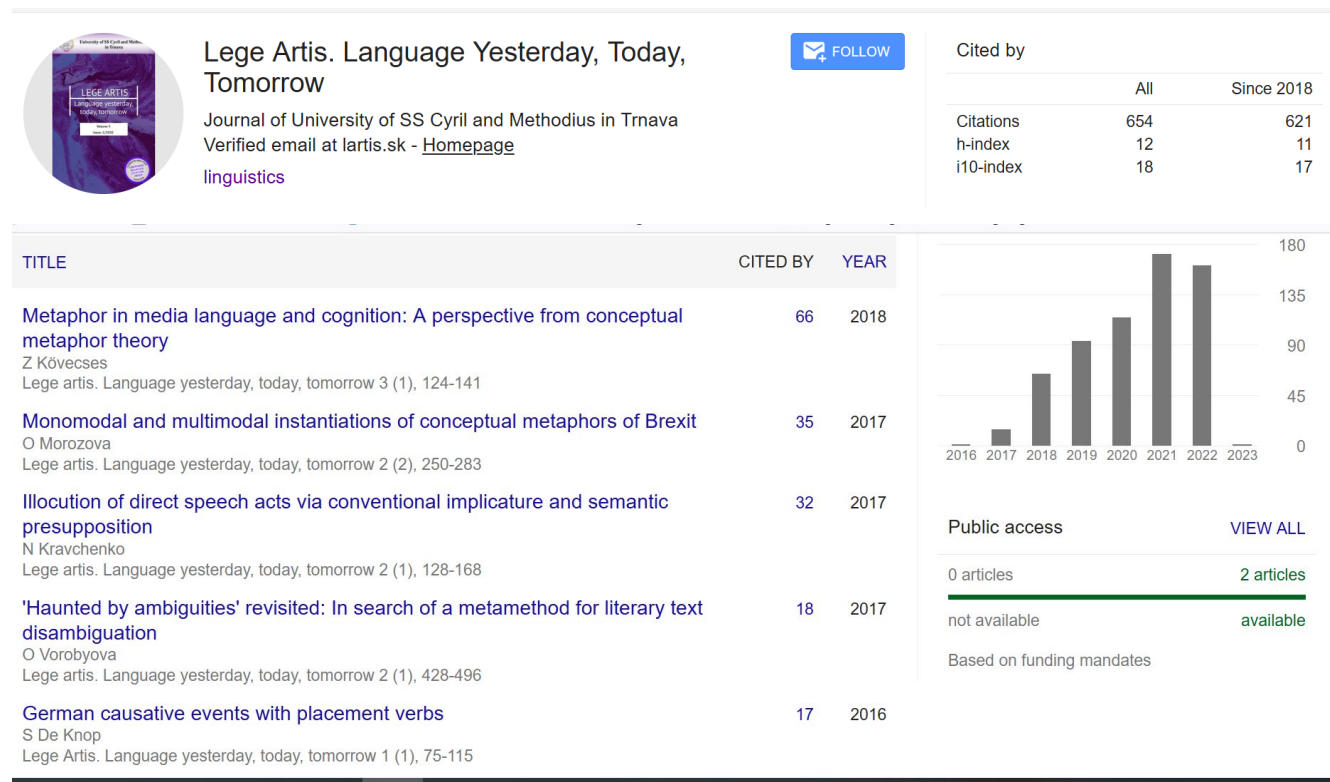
University of SS Cyril and Methodius in Trnava

LEGE ARTIS
Language yesterday, today, tomorrow

Lege Artis. Language Yesterday, Today, Tomorrow

Journal of University of SS Cyril and Methodius in Trnava
Verified email at lartis.sk - Homepage
linguistics

FOLLOW

Cited by

| | All | Since 2018 |
|---|---|---|
| Citations | 654 | 621 |
| h-index | 12 | 11 |
| i10-index | 18 | 17 |

| TITLE | CITED BY | YEAR |
|---|---|---|
| Metaphor in media language and cognition: A perspective from conceptual metaphor theory<br>Z Kövecses<br>Lege artis. Language yesterday, today, tomorrow 3 (1), 124-141 | 66 | 2018 |
| Monomodal and multimodal instantiations of conceptual metaphors of Brexit<br>O Morozova<br>Lege artis. Language yesterday, today, tomorrow 2 (2), 250-283 | 35 | 2017 |
| Illocution of direct speech acts via conventional implicature and semantic presupposition<br>N Kravchenko<br>Lege artis. Language yesterday, today, tomorrow 2 (1), 128-168 | 32 | 2017 |
| 'Haunted by ambiguities' revisited: In search of a metamethod for literary text disambiguation<br>O Vorobyova<br>Lege artis. Language yesterday, today, tomorrow 2 (1), 428-496 | 18 | 2017 |
| German causative events with placement verbs<br>S De Knop<br>Lege Artis. Language yesterday, today, tomorrow 1 (1), 75-115 | 17 | 2016 |

180
135
90
45
0
2016 2017 2018 2019 2020 2021 2022 2023

Public access
VIEW ALL
0 articles
2 articles
not available
available
Based on funding mandates